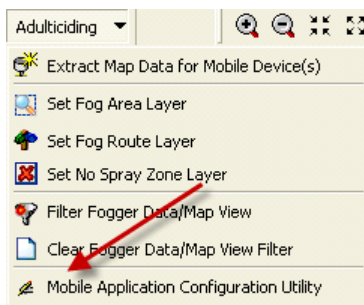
Adulticiding

Extract Map Data for Mobile Device(s)

Set Fog Area Layer

Set Fog Route Layer

Set No Spray Zone Layer

Filter Fogger Data/Map View

Clear Fogger Data/Map View Filter

Mobile Application Configuration Utility